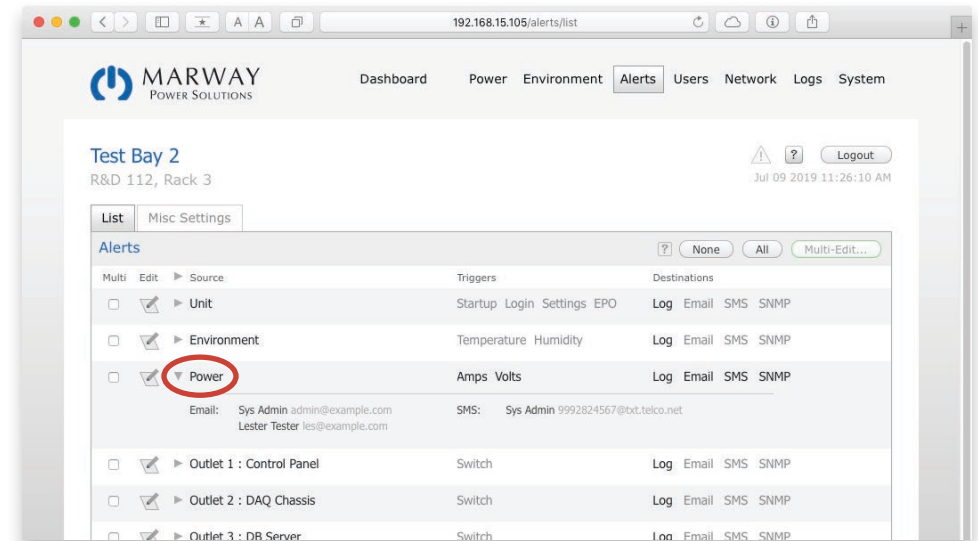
A A

192.168.15.105/alerts/list

MARWAY
POWER SOLUTIONS

Dashboard Power Environment Alerts Users Network Logs System

Test Bay 2
R&D 112, Rack 3

? Logout
Jul 09 2019 11:26:10 AM

List Misc Settings

Alerts

? None All Multi-Edit...

| Multi | Edit | Source | Triggers | Destinations |
|---|---|---|---|---|
| | | Unit | Startup Login Settings EPO | Log Email SMS SNMP |
| | | Environment | Temperature Humidity | Log Email SMS SNMP |
| | | Power | Amps Volts | Log Email SMS SNMP |

Email: Sys Admin admin@example.com
Lester Tester les@example.com

SMS: Sys Admin 9992824567@txt.telco.net

| Multi | Edit | Source | Triggers | Destinations |
|---|---|---|---|---|
| | | Outlet 1 : Control Panel | Switch | Log Email SMS SNMP |
| | | Outlet 2 : DAQ Chassis | Switch | Log Email SMS SNMP |
| | | Outlet 3 : DB Server | Switch | Log Email SMS SNMP |